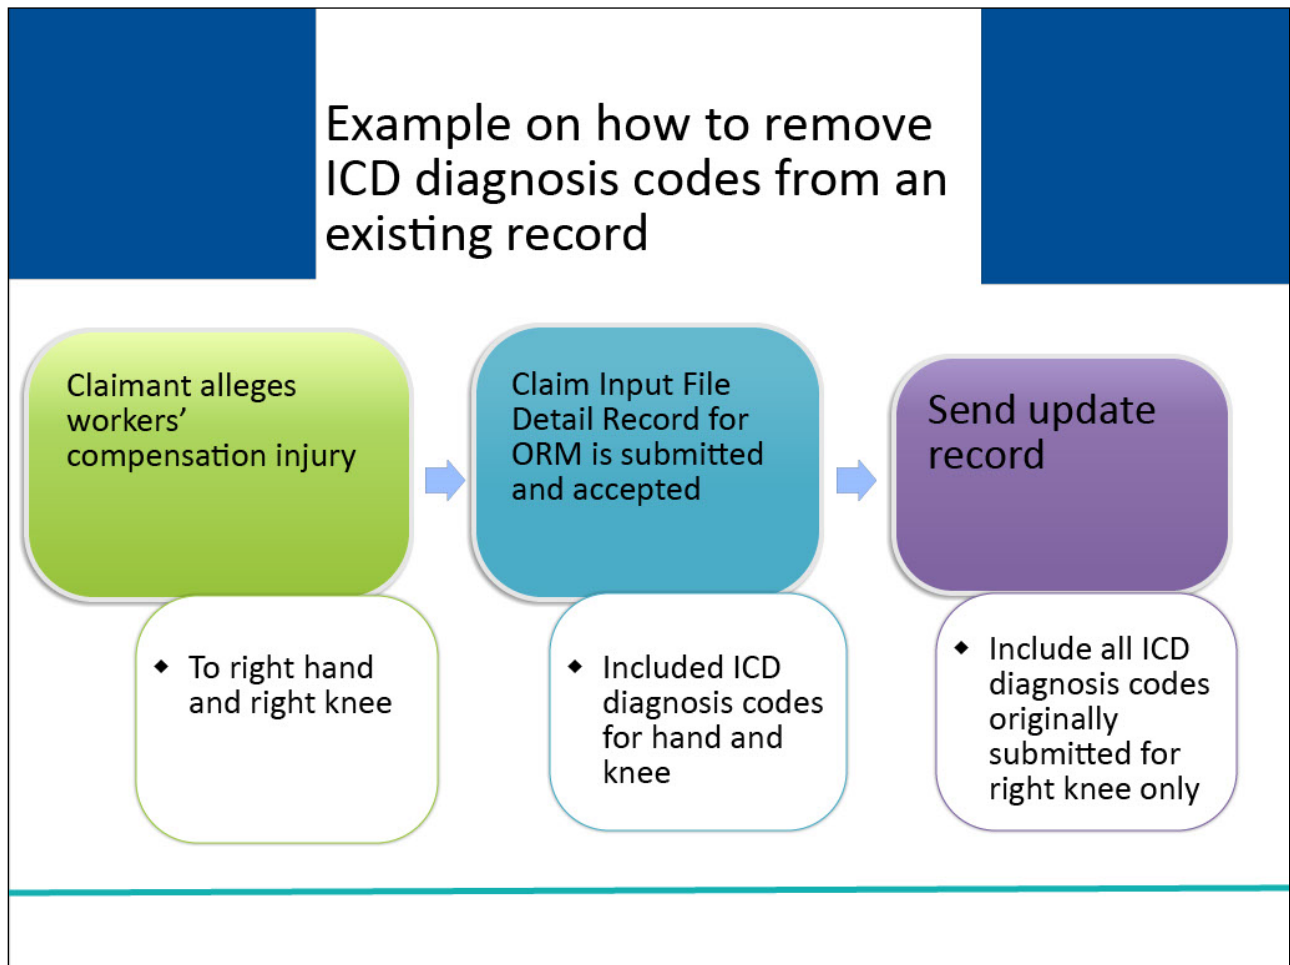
Example on how to remove ICD diagnosis codes from an existing record

Claimant alleges workers' compensation injury

- To right hand and right knee

Claim Input File Detail Record for ORM is submitted and accepted

- Included ICD diagnosis codes for hand and knee

Send update record

- Include all ICD diagnosis codes originally submitted for right knee only